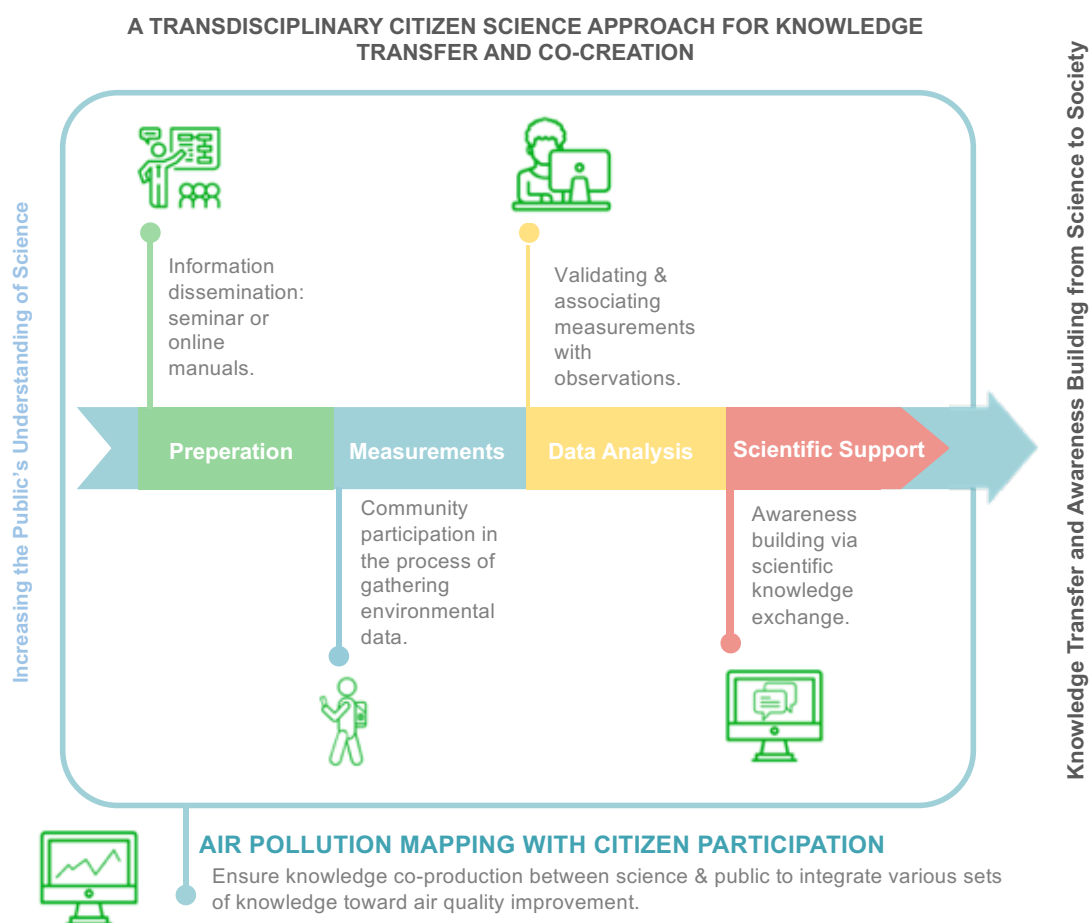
A TRANSDISCIPLINARY CITIZEN SCIENCE APPROACH FOR KNOWLEDGE TRANSFER AND CO-CREATION

Increasing the Public's Understanding of Science

Information dissemination: seminar or online manuals.

Validating & associating measurements with observations.

Preperation

Measurements

Data Analysis

Scientific Support

Community participation in the process of gathering environmental data.

Awareness building via scientific knowledge exchange.

Knowledge Transfer and Awareness Building from Science to Society

AIR POLLUTION MAPPING WITH CITIZEN PARTICIPATION

Ensure knowledge co-production between science & public to integrate various sets of knowledge toward air quality improvement.